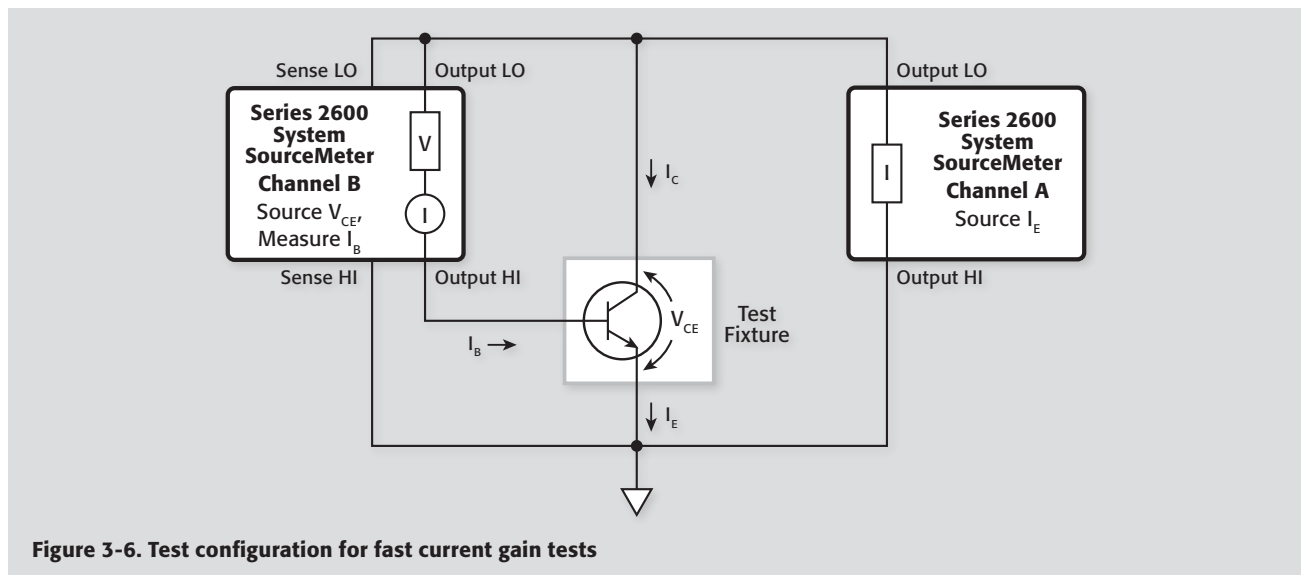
Sense LO

Output LO

Series 2600 System SourceMeter Channel B

V

I

Source $V_{CE}$, Measure $I_B$

Sense HI

Output HI

$I_C$

$V_{CE}$

Test Fixture

$I_B$ →

$I_E$

Output LO

I

Series 2600 System SourceMeter Channel A

Source $I_E$

Output HI

Figure 3-6. Test configuration for fast current gain tests